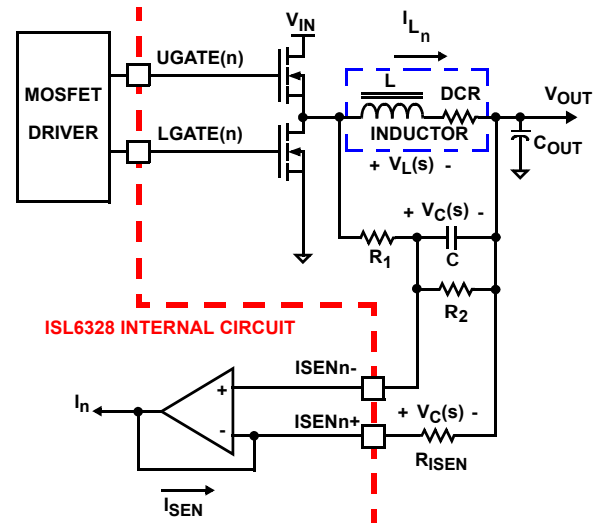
$V_{IN}$

$I_{L_n}$

MOSFET DRIVER

UGATE(n)

LGATE(n)

L

DCR

INDUCTOR

$V_{OUT}$

$C_{OUT}$

+ $V_L(s)$ -

+ $V_C(s)$ -

$R_1$

C

$R_2$

ISL6328 INTERNAL CIRCUIT

ISENn-

ISENn+

+

-

$I_n$

+ $V_C(s)$ -

$R_{ISEN}$

$I_{SEN}$